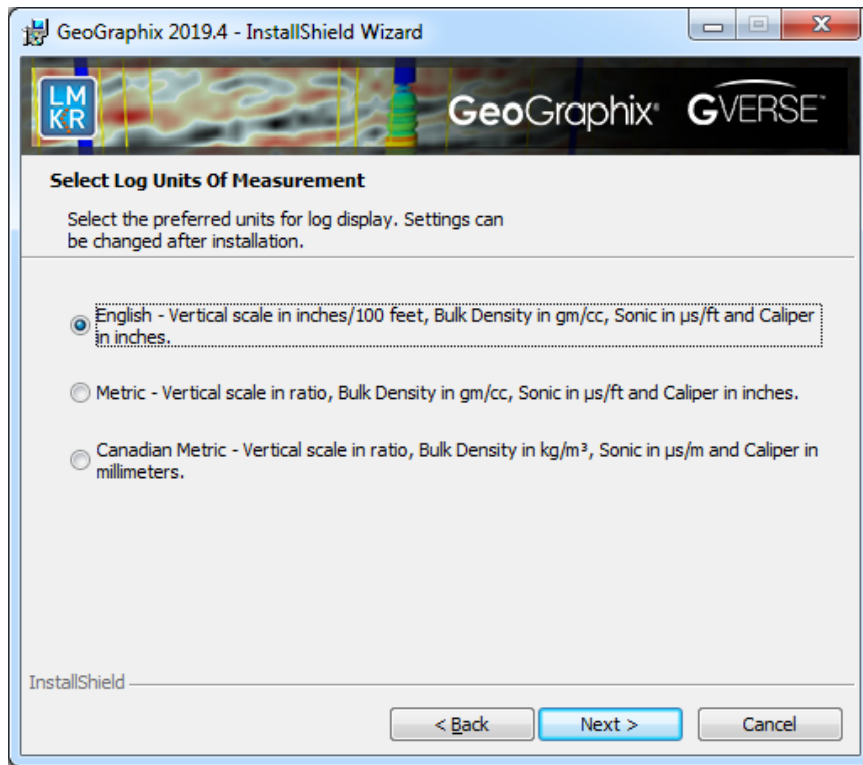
GeoGraphix 2019.4 - InstallShield Wizard

LMKR

GeoGraphix GVERSE

Select Log Units Of Measurement

Select the preferred units for log display. Settings can be changed after installation.

English - Vertical scale in inches/100 feet, Bulk Density in gm/cc, Sonic in μs/ft and Caliper in inches.

Metric - Vertical scale in ratio, Bulk Density in gm/cc, Sonic in μs/ft and Caliper in inches.

Canadian Metric - Vertical scale in ratio, Bulk Density in kg/m³, Sonic in μs/m and Caliper in millimeters.

InstallShield

< Back

Next >

Cancel